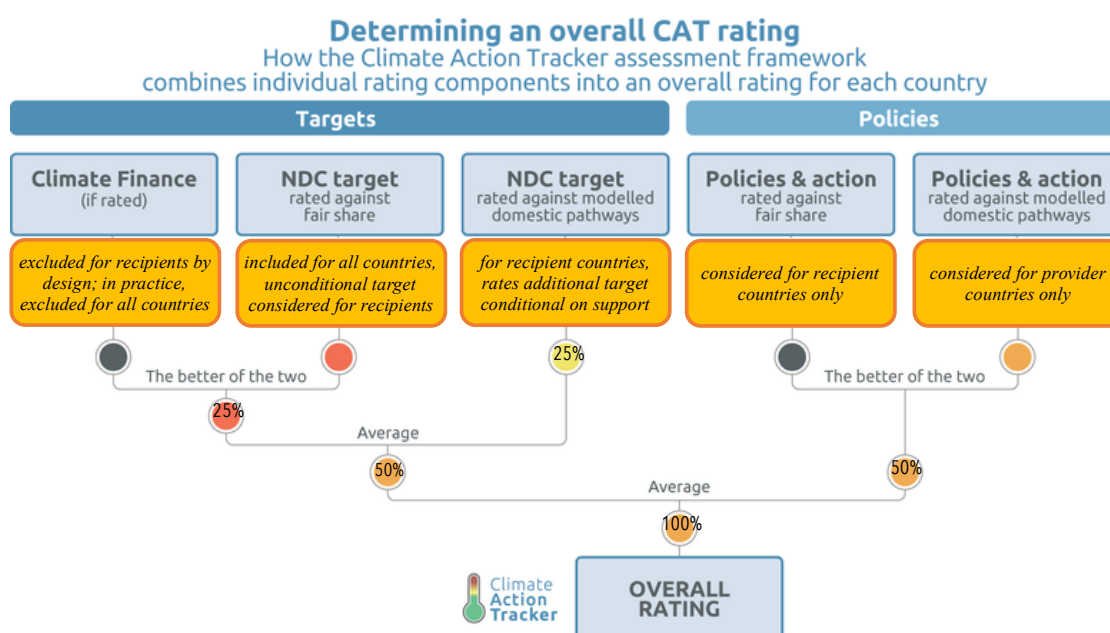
Determining an overall CAT rating
How the Climate Action Tracker assessment framework combines individual rating components into an overall rating for each country

Targets

Policies

Climate Finance
(if rated)

excluded for recipients by design; in practice, excluded for all countries

NDC target
rated against fair share

included for all countries, unconditional target considered for recipients

NDC target
rated against modelled domestic pathways

for recipient countries, rates additional target conditional on support

Policies & action
rated against fair share

considered for recipient countries only

Policies & action
rated against modelled domestic pathways

considered for provider countries only

25%

The better of the two

The better of the two

25%

Average

50%

50%

Average

100%

Climate Action Tracker

OVERALL RATING